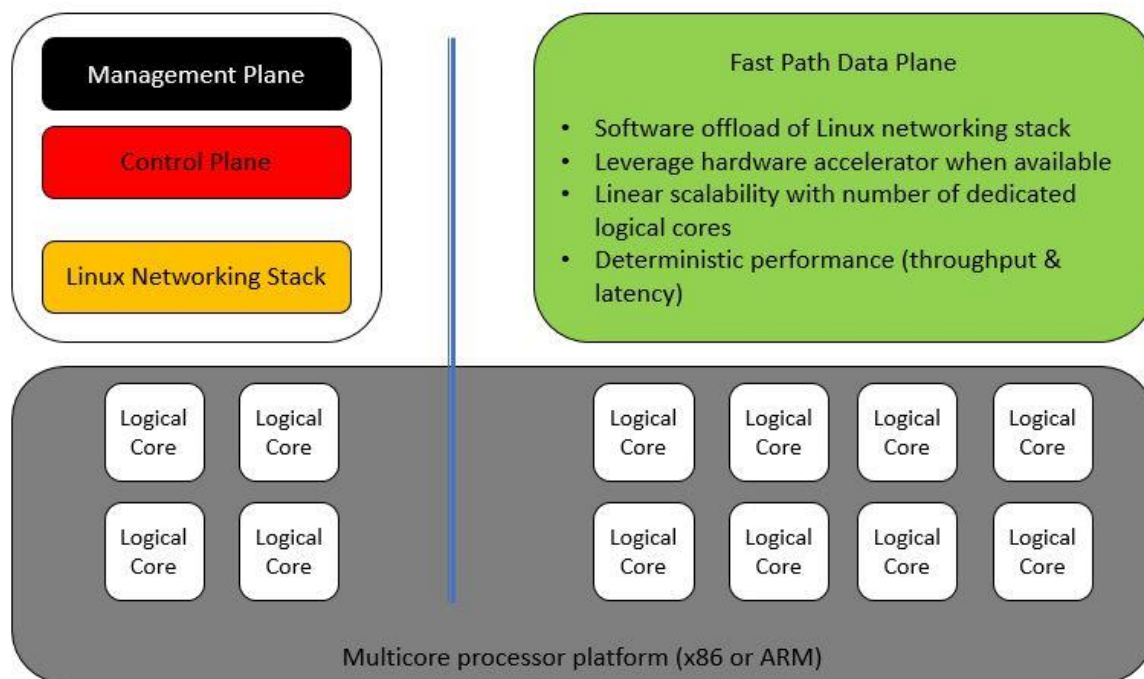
Management Plane

Control Plane

Linux Networking Stack

Fast Path Data Plane

• Software offload of Linux networking stack
• Leverage hardware accelerator when available
• Linear scalability with number of dedicated logical cores
• Deterministic performance (throughput & latency)

Logical Core
Logical Core
Logical Core
Logical Core

Logical Core
Logical Core
Logical Core
Logical Core
Logical Core
Logical Core
Logical Core
Logical Core

Multicore processor platform (x86 or ARM)